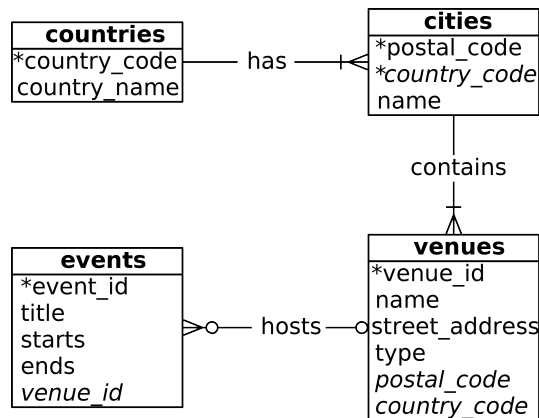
countries
*country_code
country_name

has

cities
*postal_code
*country_code
name

contains

events
*event_id
title
starts
ends
venue_id

hosts

venues
*venue_id
name
street_address
type
postal_code
country_code